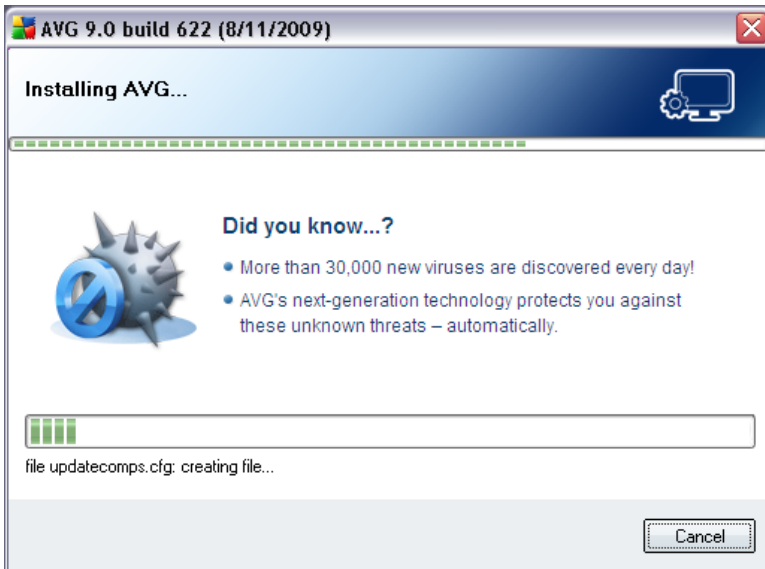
AVG 9.0 build 622 (8/11/2009)

Installing AVG...

Did you know...?

• More than 30,000 new viruses are discovered every day!

• AVG's next-generation technology protects you against these unknown threats – automatically.

file updatecomps.cfg: creating file...

Cancel